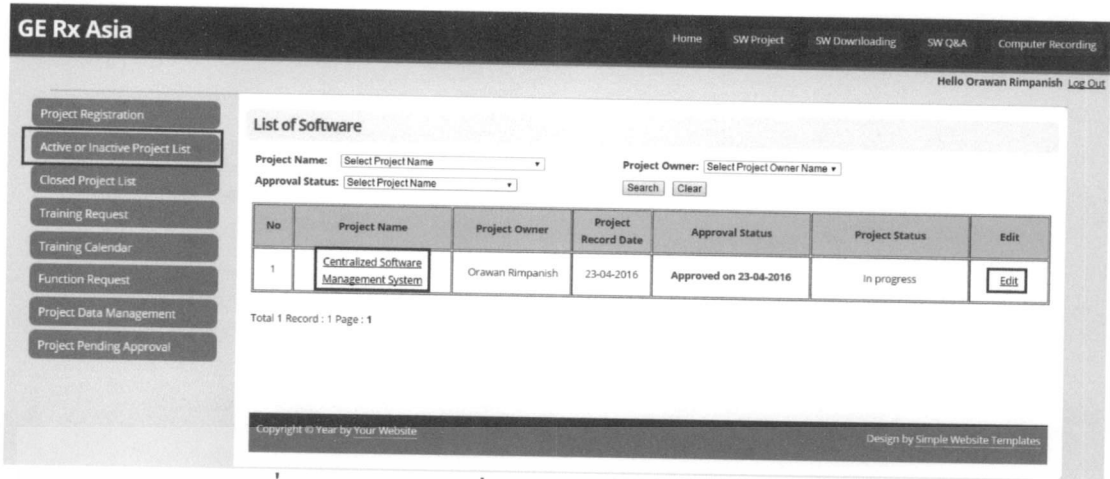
GE Rx Asia

Home SW Project SW Downloading SW Q&A Computer Recording

Hello Orawan Rimpanish Log Out

Project Registration
Active or Inactive Project List
Closed Project List
Training Request
Training Calendar
Function Request
Project Data Management
Project Pending Approval

List of Software

Project Name: Select Project Name
Project Owner: Select Project Owner Name
Approval Status: Select Project Name
Search Clear

| No | Project Name | Project Owner | Project Record Date | Approval Status | Project Status | Edit |
|---|---|---|---|---|---|---|
| 1 | Centralized Software Management System | Orawan Rimpanish | 23-04-2016 | Approved on 23-04-2016 | In progress | Edit |

Total 1 Record : 1 Page : 1

Copyright © Year by Your Website

Design by Simple Website Templates